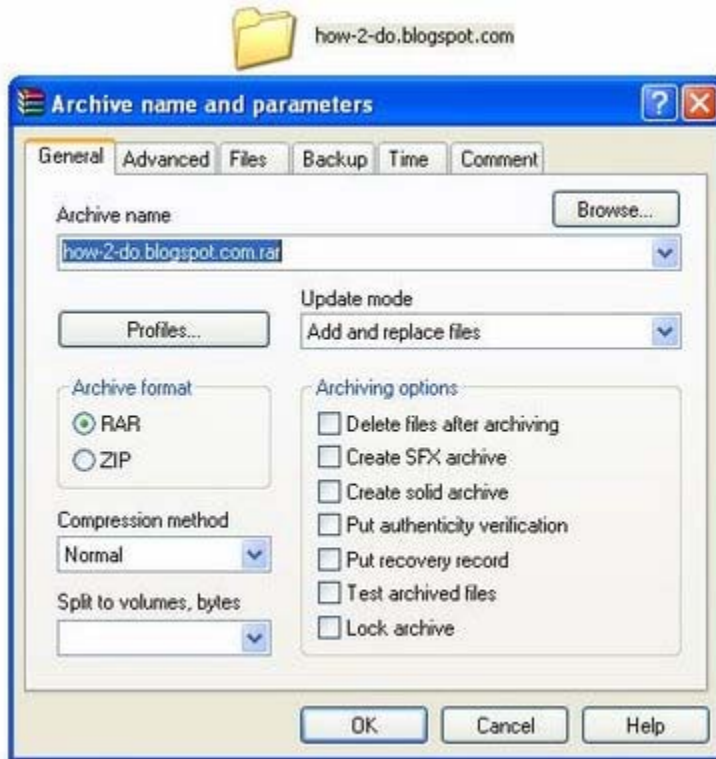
how-2-do.blogspot.com

Archive name and parameters

General | Advanced | Files | Backup | Time | Comment

Archive name

Browse...

how-2-do.blogspot.com.rar

Update mode

Profiles...

Add and replace files

Archive format

RAR

ZIP

Archiving options

Delete files after archiving

Create SFX archive

Create solid archive

Put authenticity verification

Put recovery record

Test archived files

Lock archive

Compression method

Normal

Split to volumes, bytes

OK

Cancel

Help